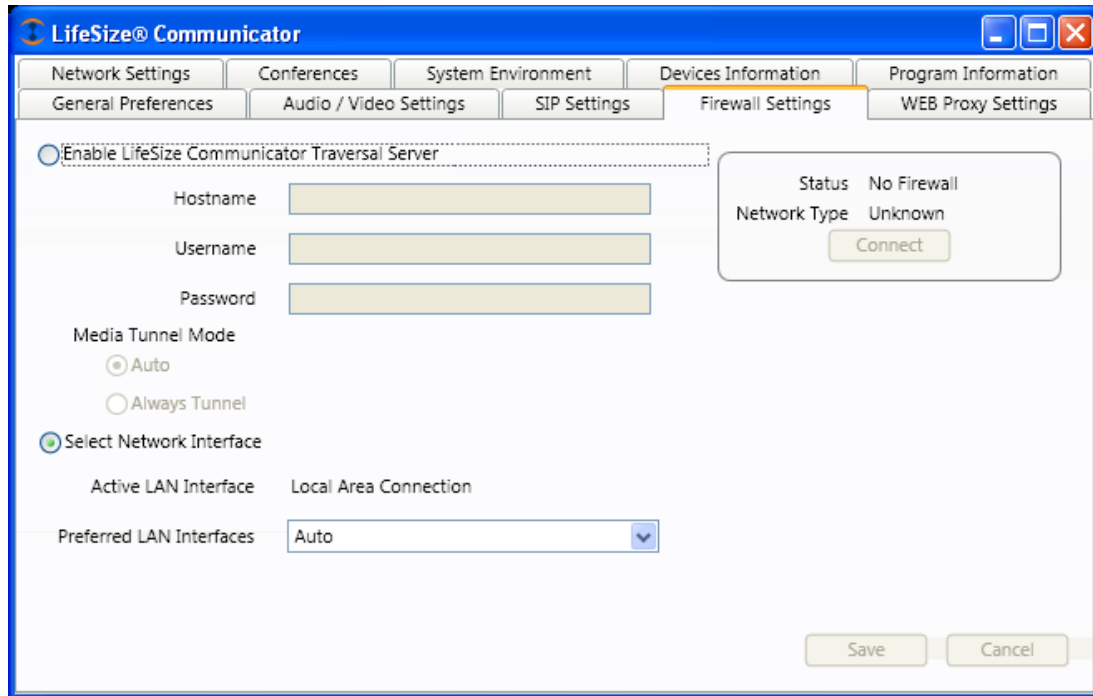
LifeSize® Communicator

Network Settings
Conferences
System Environment
Devices Information
Program Information
General Preferences
Audio / Video Settings
SIP Settings
Firewall Settings
WEB Proxy Settings

Enable LifeSize Communicator Traversal Server

Hostname

Username

Password

Media Tunnel Mode

Auto

Always Tunnel

Select Network Interface

Active LAN Interface Local Area Connection

Preferred LAN Interfaces Auto

Status No Firewall
Network Type Unknown
Connect

Save
Cancel